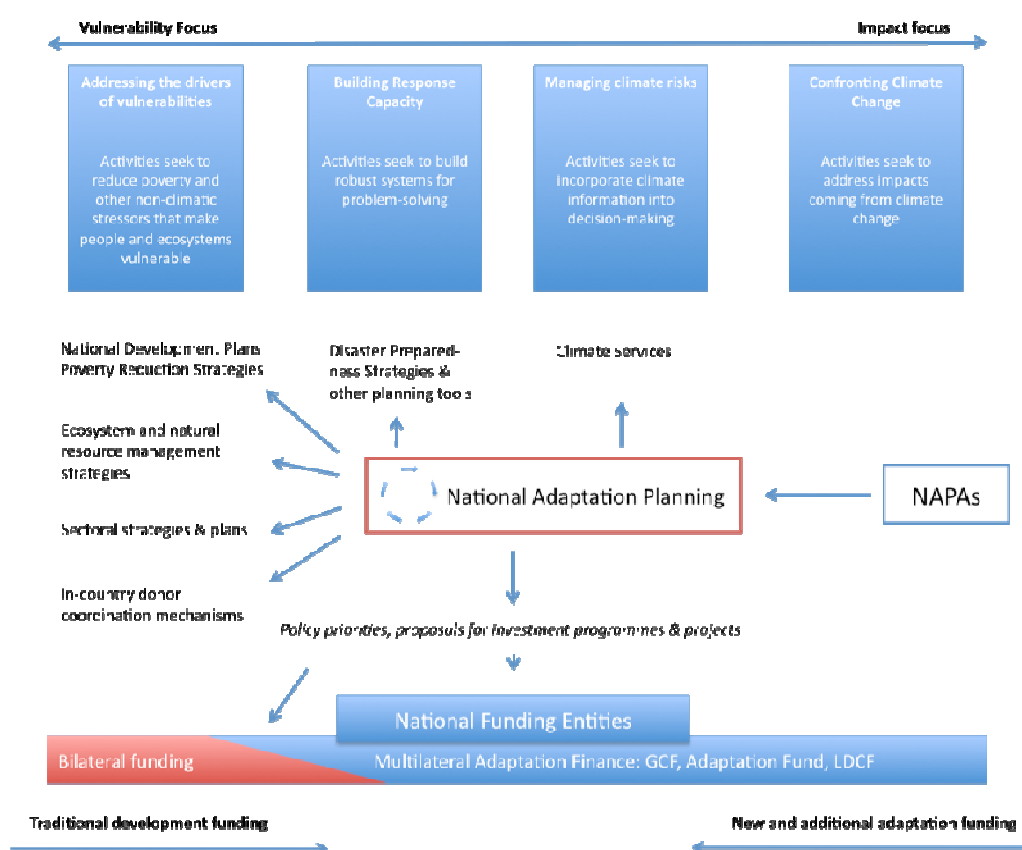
Vulnerability Focus

Impact focus

Addressing the drivers of vulnerabilities

Activities seek to reduce poverty and other non-climatic stressors that make people and ecosystems vulnerable

Building Response Capacity

Activities seek to build robust systems for problem-solving

Managing climate risks

Activities seek to incorporate climate information into decision-making

Confronting Climate Change

Activities seek to address impacts coming from climate change

National Development Plans Poverty Reduction Strategies

Disaster Preparedness Strategies & other planning tools

Climate Services

Ecosystem and natural resource management strategies

National Adaptation Planning

NAPAs

Sectoral strategies & plans

In-country donor coordination mechanisms

Policy priorities, proposals for investment programmes & projects

National Funding Entities

Bilateral funding

Multilateral Adaptation Finance: GCF, Adaptation Fund, LDCF

Traditional development funding

New and additional adaptation funding